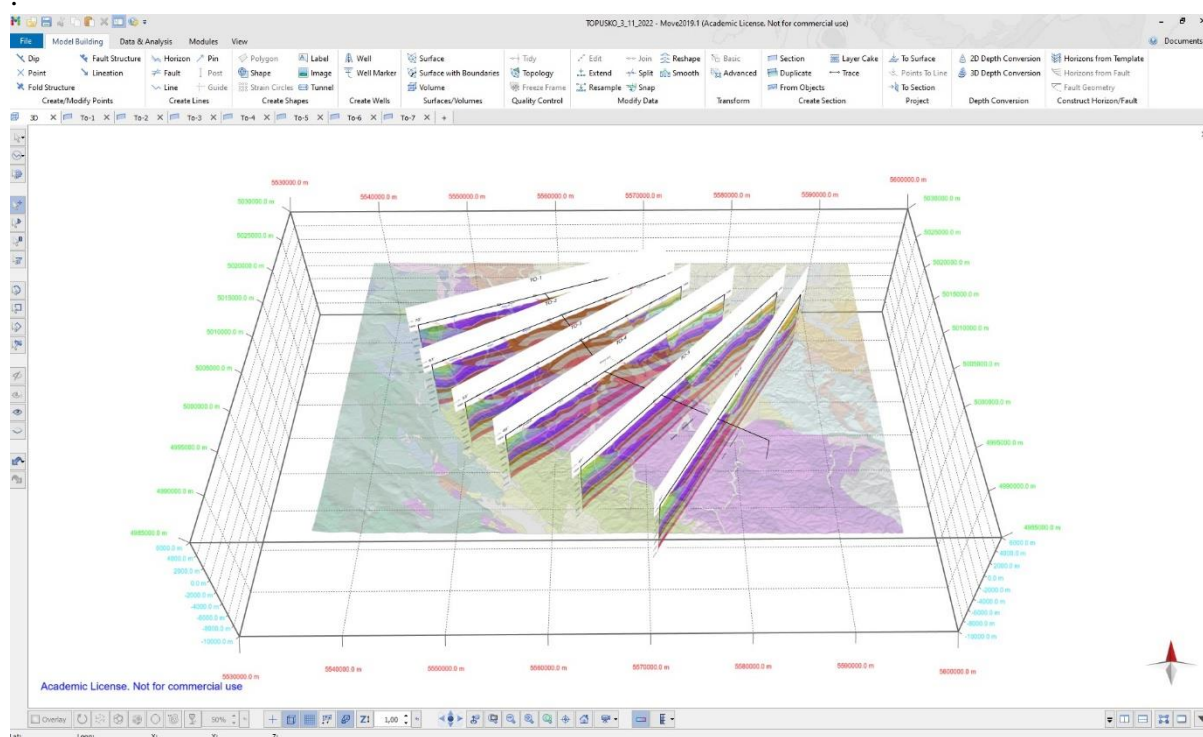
TOPUSKO_3_11_2022 - Move2019.1 (Academic License. Not for commercial use)

File | Model Building | Data & Analysis | Modules | View | Documents

Dip | Fault Structure | Point | Lineation | Fold Structure | Create/Modify Points
Horizon | Pin | Fault | Post | Line | Guide | Create Lines
Polygon | Label | Shape | Image | Strain Circles | Tunnel | Create Shapes
Well | Well Marker | Create Wells
Surface | Surface with Boundaries | Volume | Surfaces/Volumes
Tidy | Topology | Freeze Frame | Quality Control
Edit | Join | Reshape | Extend | Split | Smooth | Resample | Snap | Modify Data
Basic | Advanced | Transform
Section | Layer Cake | Duplicate | Trace | From Objects | Create Section
To Surface | Points To Line | To Section | Project
2D Depth Conversion | 3D Depth Conversion | Depth Conversion
Horizons from Template | Horizons from Fault | Fault Geometry | Construct Horizon/Fault

3D | To-1 | To-2 | To-3 | To-4 | To-5 | To-6 | To-7 | +

5530000.0 m | 5540000.0 m | 5550000.0 m | 5560000.0 m | 5570000.0 m | 5580000.0 m | 5590000.0 m | 5600000.0 m

5030000.0 m | 5025000.0 m | 5020000.0 m | 5015000.0 m | 5010000.0 m | 5005000.0 m | 5000000.0 m | 4995000.0 m | 4990000.0 m | 4985000.0 m

6000.0 m | 4000.0 m | 2000.0 m | 0.0 m | -2000.0 m | -4000.0 m | -6000.0 m | -8000.0 m | -10000.0 m

TO-1 | TO-2 | TO-3 | TO-4 | TO-5

Academic License. Not for commercial use

Overlay | 50% | 1,00